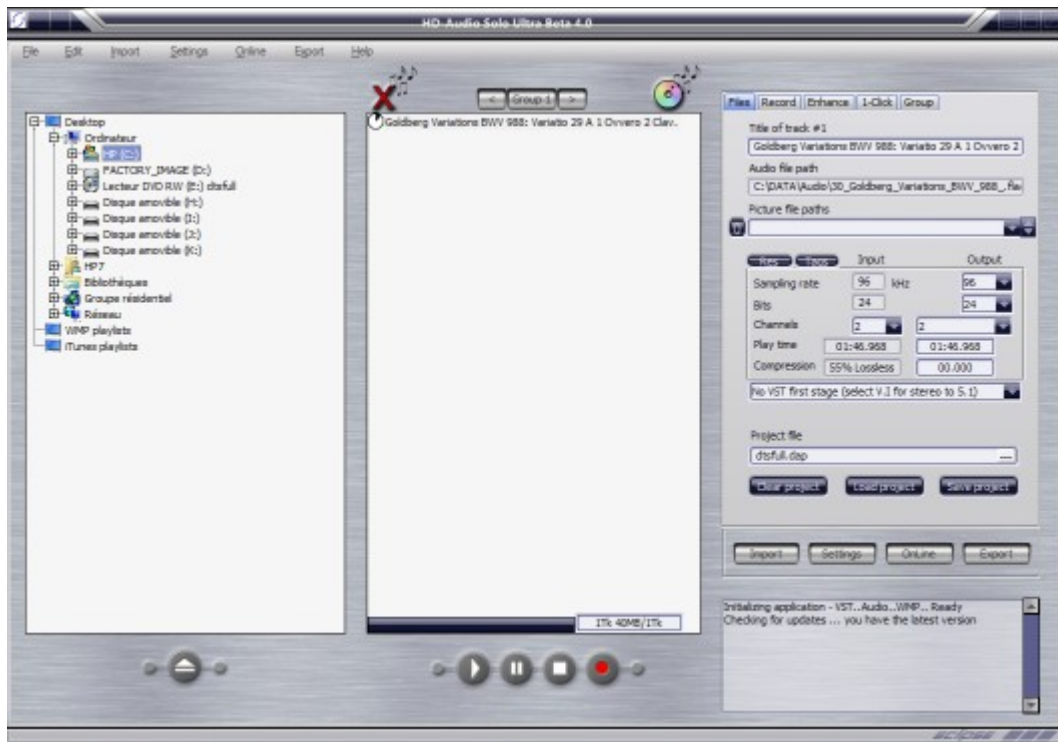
HD-Audio Solo Ultra Beta 4.0

File Edit Import Settings Online Export Help

Desktop
Ordinateur
HP (C:)
FACTORY_IMAGE (D:)
Lecteur DVD RW (E:) dtsfull
Disque amovible (H:)
Disque amovible (I:)
Disque amovible (J:)
Disque amovible (K:)
HP7
Bibliothèques
Groupe résidentiel
Réseau
WMP playlists
iTunes playlists

< Group 1 >

Goldberg Variations BWV 988: Variatio 29 A 1 Ovvero 2 Clav.

1Tk 40MB/1Tk

Files Record Enhance 1-Click Group

Title of track #1
Goldberg Variations BWV 988: Variatio 29 A 1 Ovvero 2

Audio file path
C:\DATA\Audio\30_Goldberg_Variations_BWV_988_.flac

Picture file paths

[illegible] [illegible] Input Output
Sampling rate 96 kHz 96
Bits 24 24
Channels 2 2
Play time 01:46.968 01:46.968
Compression 55% Lossless 00.000

No VST first stage (select V.I for stereo to 5.1)

Project file
dtsfull.dap

Clear project Load project Save project

Import Settings OnLine Export

Initializing application - VST..Audio..WMP.. Ready
Checking for updates ... you have the latest version